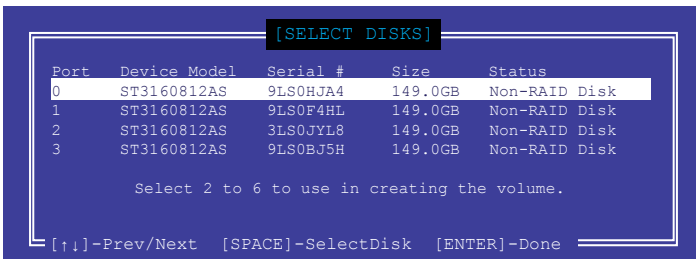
[SELECT DISKS]

| Port | Device Model | Serial # | Size | Status |
|---|---|---|---|---|
| 0 | ST3160812AS | 9LS0HJA4 | 149.0GB | Non-RAID Disk |
| 1 | ST3160812AS | 9LS0F4HL | 149.0GB | Non-RAID Disk |
| 2 | ST3160812AS | 3LS0JYL8 | 149.0GB | Non-RAID Disk |
| 3 | ST3160812AS | 9LS0BJ5H | 149.0GB | Non-RAID Disk |

Select 2 to 6 to use in creating the volume.

[↑↓]-Prev/Next [SPACE]-SelectDisk [ENTER]-Done